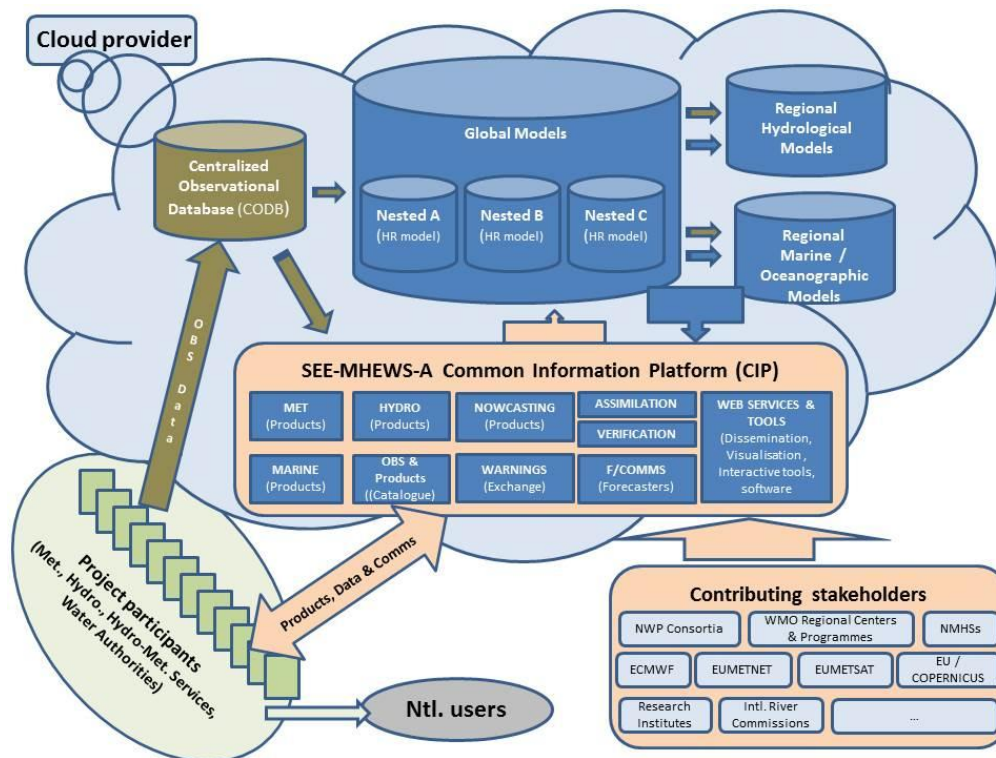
Cloud provider

Centralized Observational Database (CODB)

Global Models

Nested A (HR model)

Nested B (HR model)

Nested C (HR model)

Regional Hydrological Models

Regional Marine / Oceanographic Models

OBS Data

SEE-MHEWS-A Common Information Platform (CIP)

MET (Products)

HYDRO (Products)

NOWCASTING (Products)

ASSIMILATION

VERIFICATION

WEB SERVICES & TOOLS (Dissemination, Visualisation, Interactive tools, software

MARINE (Products)

OBS & Products ((Catalogue)

WARNINGS (Exchange)

F/COMMS (Forecasters)

Products, Data & Comms

Project participants (Met., Hydro., Hydro-Met. Services, Water Authorities)

Ntl. users

Contributing stakeholders

NWP Consortia

WMO Regional Centers & Programmes

NMHSs

ECMWF

EUMETNET

EUMETSAT

EU / COPERNICUS

Research Institutes

Intl. River Commissions

...